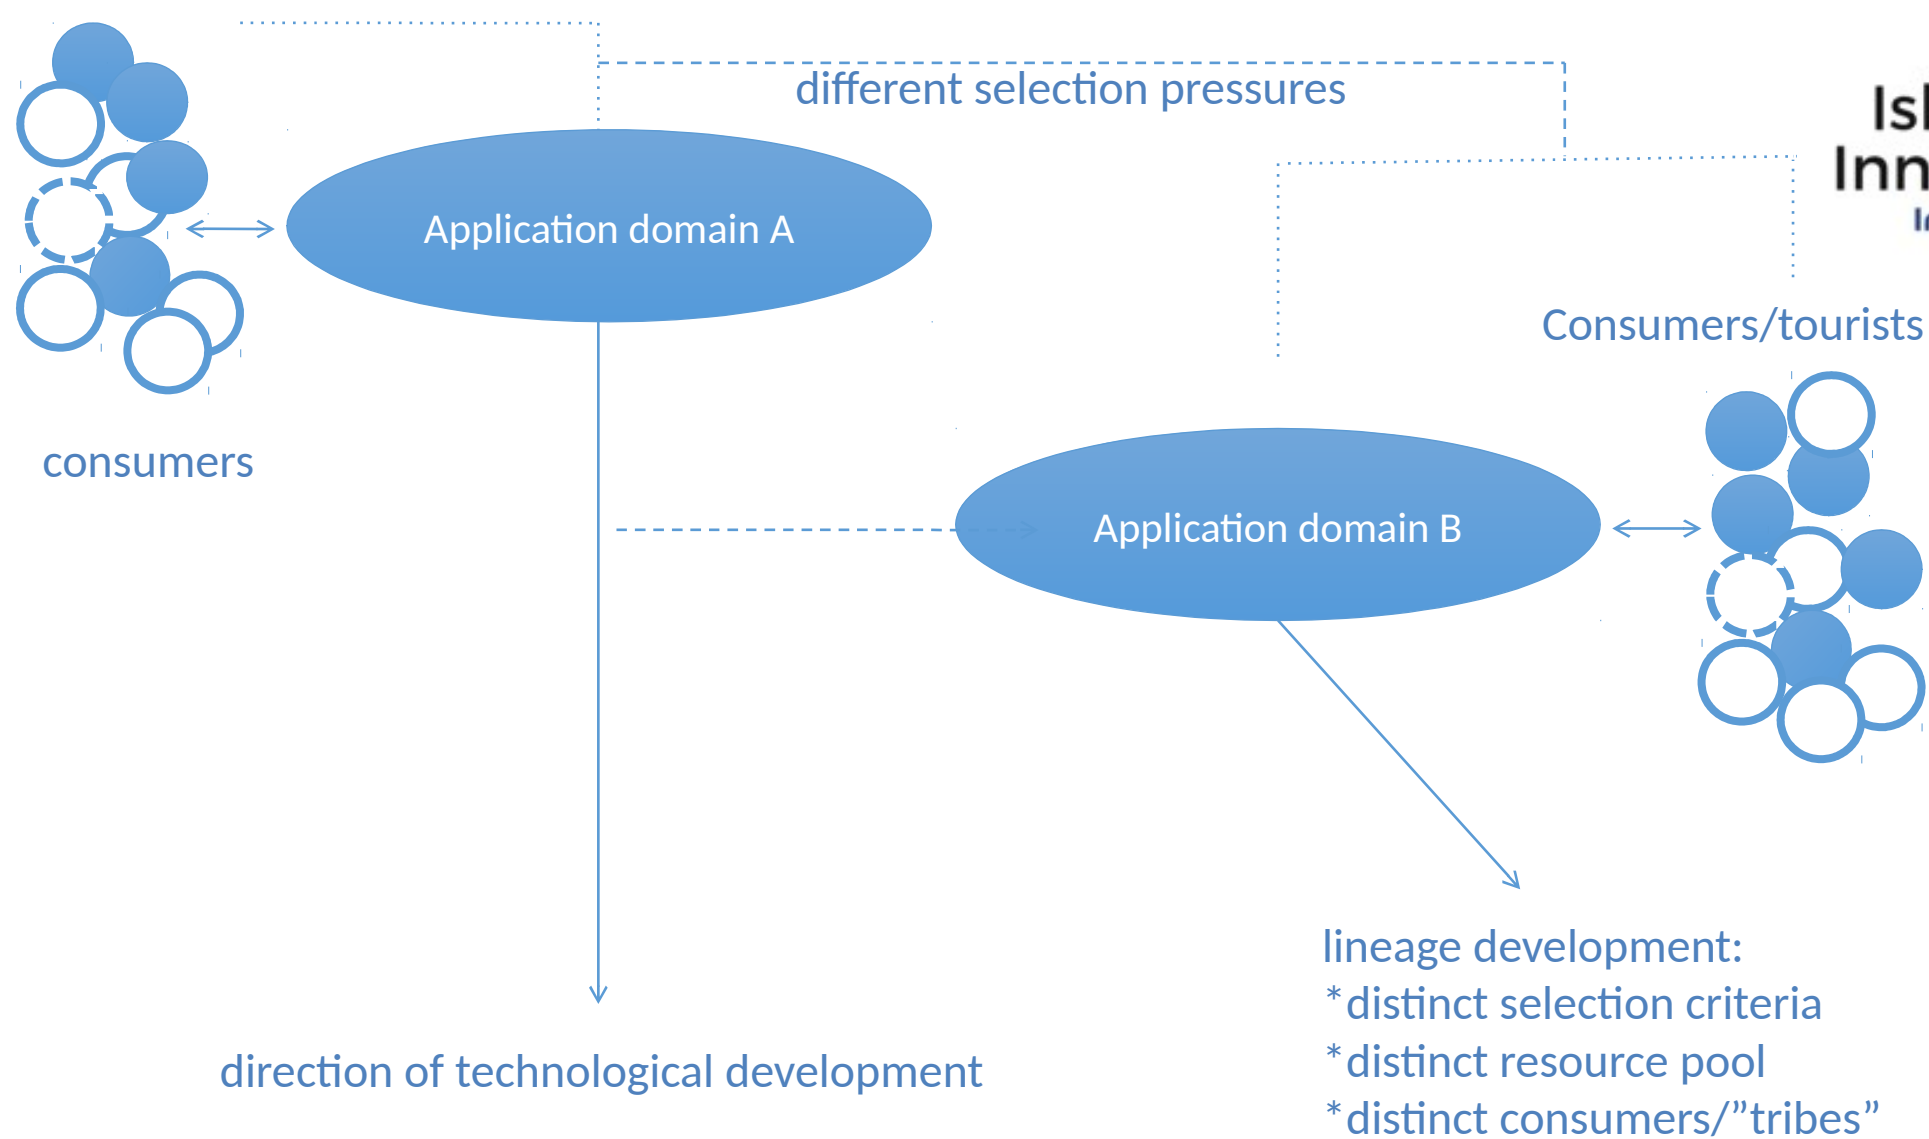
different selection pressures

Isl
Inn
I

Application domain A

consumers

Consumers/tourists

Application domain B

direction of technological development

lineage development:
*distinct selection criteria
*distinct resource pool
*distinct consumers/”tribes”